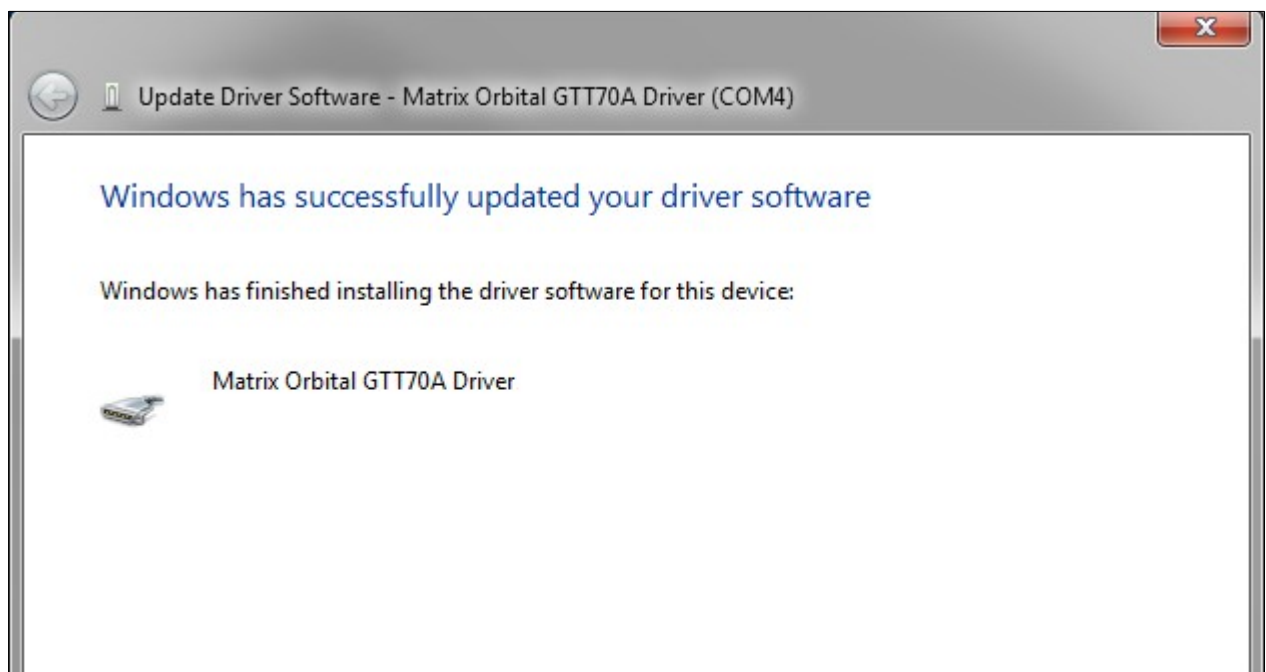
Update Driver Software - Matrix Orbital GTT70A Driver (COM4)

Windows has successfully updated your driver software

Windows has finished installing the driver software for this device:

Matrix Orbital GTT70A Driver